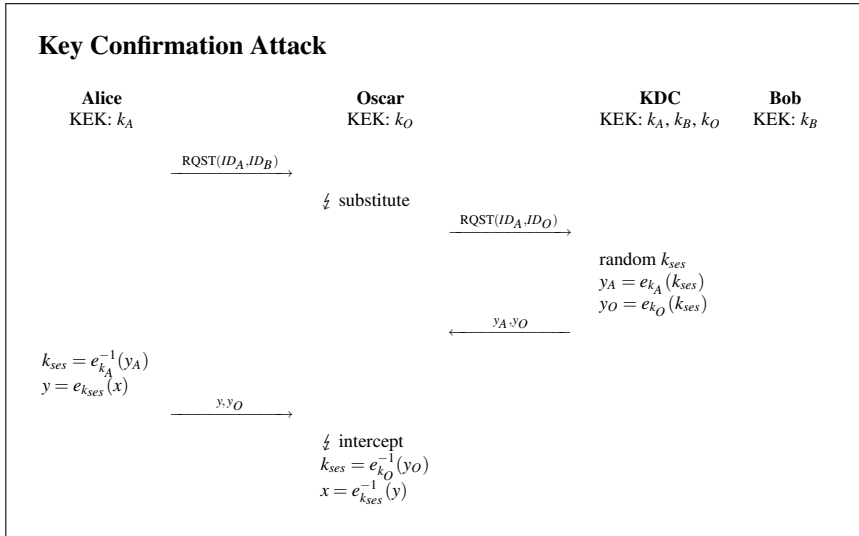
Key Confirmation Attack

Alice
KEK: $k_A$

Oscar
KEK: $k_O$

KDC
KEK: $k_A$, $k_B$, $k_O$

Bob
KEK: $k_B$

$\xrightarrow{RQST(ID_A, ID_B)}$

↯ substitute

$\xrightarrow{RQST(ID_A, ID_O)}$

random $k_{ses}$
$y_A = e_{k_A}(k_{ses})$
$y_O = e_{k_O}(k_{ses})$

$\xleftarrow{y_A, y_O}$

$k_{ses} = e_{k_A}^{-1}(y_A)$
$y = e_{k_{ses}}(x)$

$\xrightarrow{y, y_O}$

↯ intercept
$k_{ses} = e_{k_O}^{-1}(y_O)$
$x = e_{k_{ses}}^{-1}(y)$